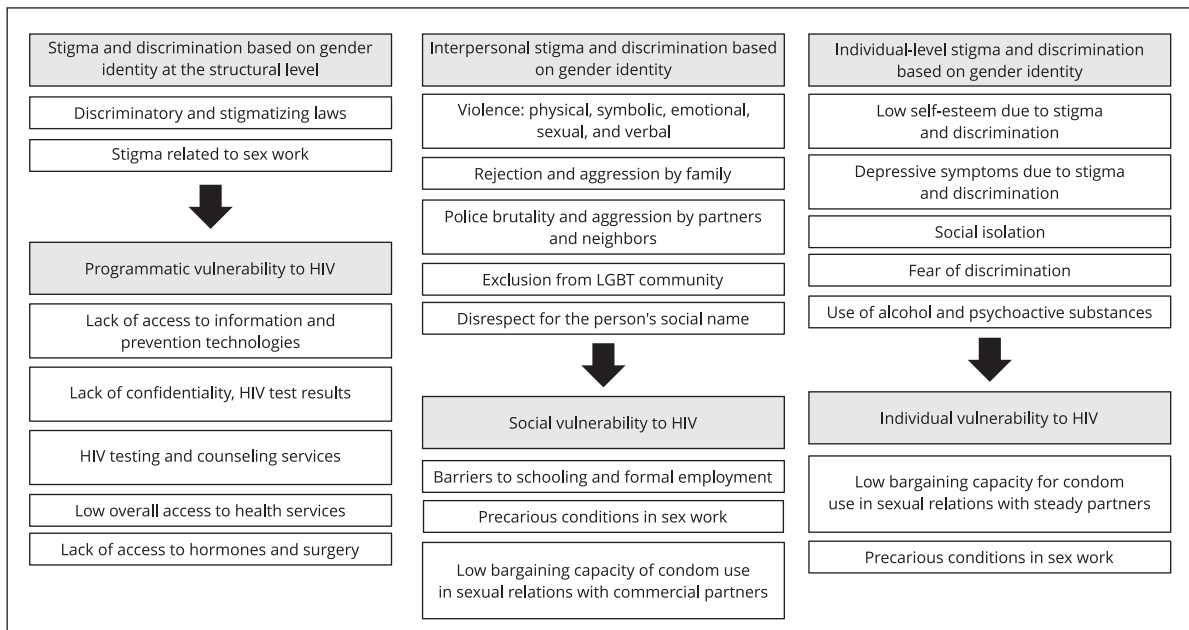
Stigma and discrimination based on gender identity at the structural level

Discriminatory and stigmatizing laws

Stigma related to sex work

Programmatic vulnerability to HIV

Lack of access to information and prevention technologies

Lack of confidentiality, HIV test results

HIV testing and counseling services

Low overall access to health services

Lack of access to hormones and surgery

Interpersonal stigma and discrimination based on gender identity

Violence: physical, symbolic, emotional, sexual, and verbal

Rejection and aggression by family

Police brutality and aggression by partners and neighbors

Exclusion from LGBT community

Disrespect for the person's social name

Social vulnerability to HIV

Barriers to schooling and formal employment

Precarious conditions in sex work

Low bargaining capacity of condom use in sexual relations with commercial partners

Individual-level stigma and discrimination based on gender identity

Low self-esteem due to stigma and discrimination

Depressive symptoms due to stigma and discrimination

Social isolation

Fear of discrimination

Use of alcohol and psychoactive substances

Individual vulnerability to HIV

Low bargaining capacity for condom use in sexual relations with steady partners

Precarious conditions in sex work